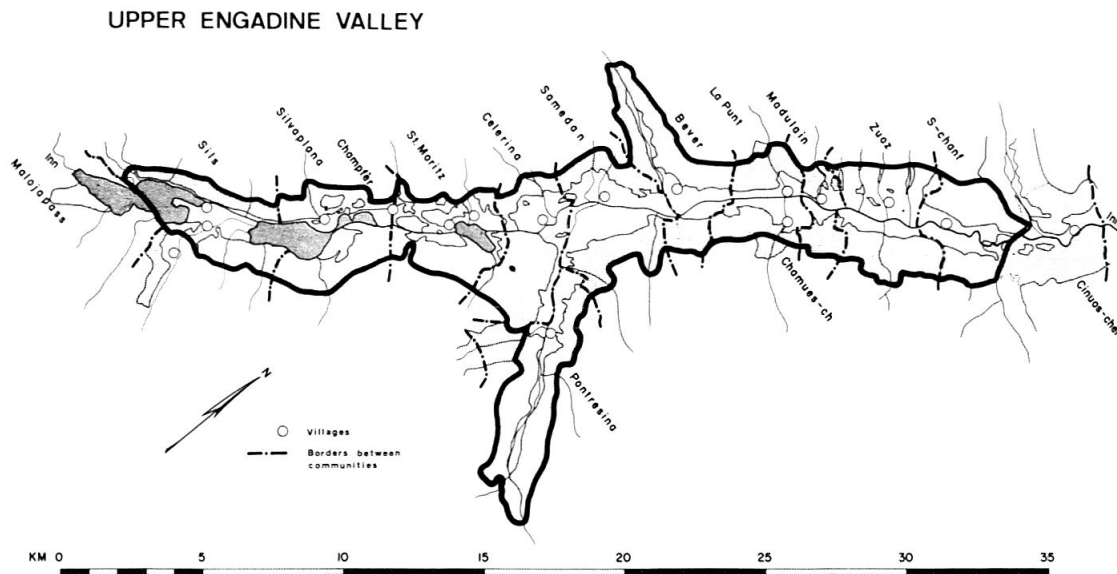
UPPER ENGADINE VALLEY

Inn
Malojapass
Sils
Silvaplana
Champfér
St.Moritz
Celerina
Samedan
Bever
La Punt
Madulain
Zuoz
S-chanf
Inn
Chamues-ch
Cinuos-che
Pontresina

N

Villages
Borders between communities

KM 0 5 10 15 20 25 30 35